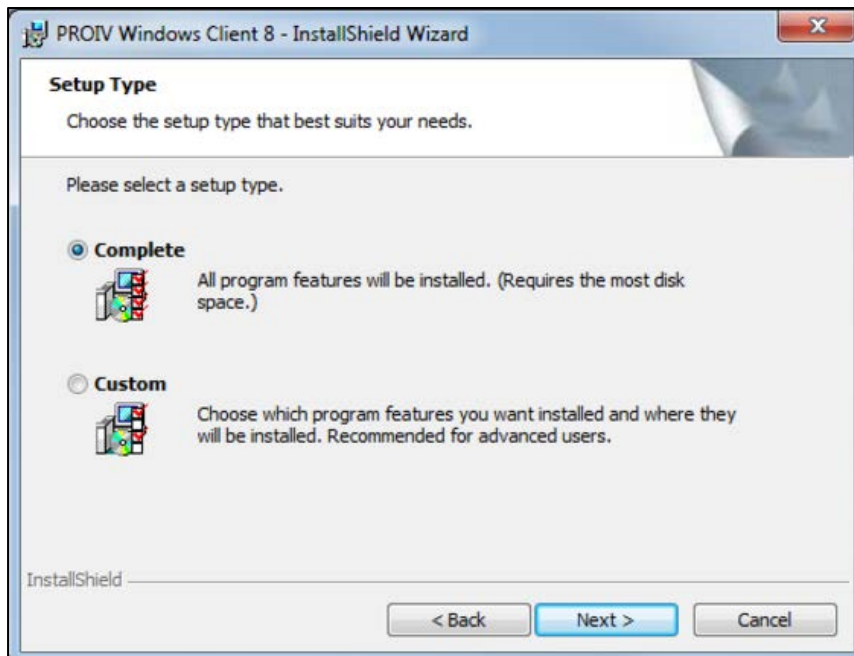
PROIV Windows Client 8 - InstallShield Wizard

Setup Type

Choose the setup type that best suits your needs.

Please select a setup type.

Complete

All program features will be installed. (Requires the most disk space.)

Custom

Choose which program features you want installed and where they will be installed. Recommended for advanced users.

InstallShield

< Back

Next >

Cancel